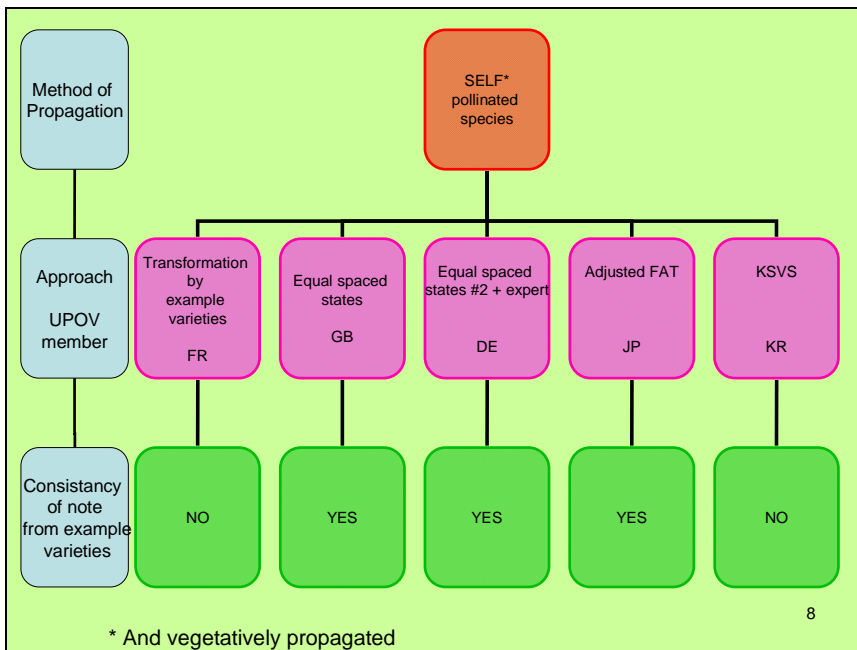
Method of Propagation

SELF* pollinated species

Approach

UPOV member

Transformation by example varieties

FR

Equal spaced states

GB

Equal spaced states #2 + expert

DE

Adjusted FAT

JP

KSVS

KR

Consistancy of note from example varieties

NO

YES

YES

YES

NO

8

* And vegetatively propagated